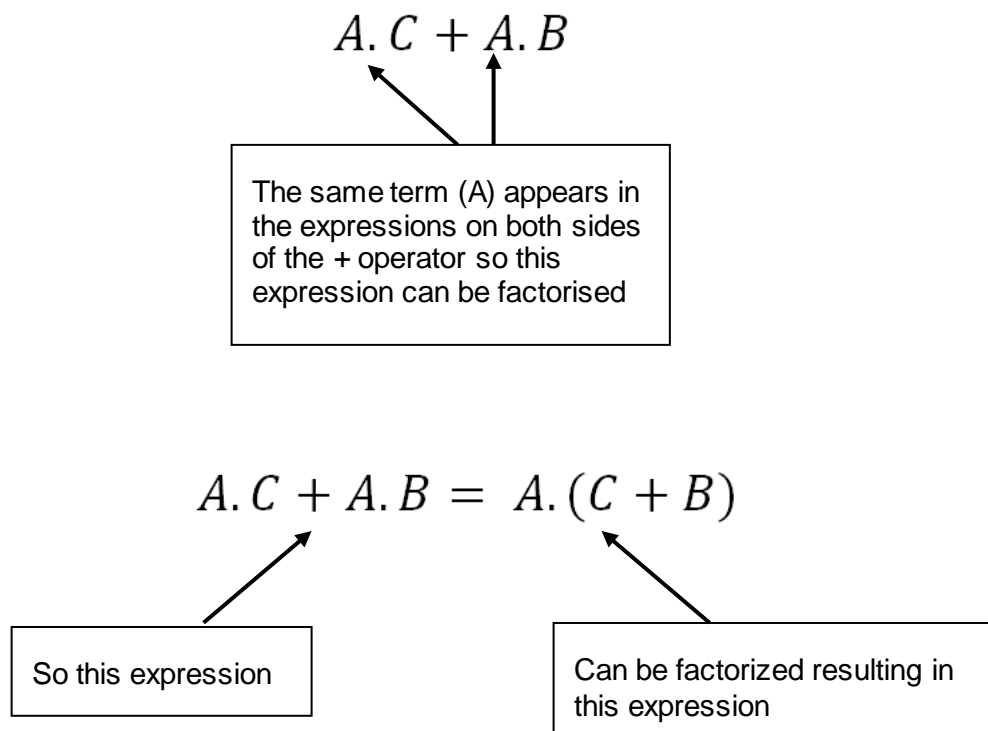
$A.C + A.B$

The same term (A) appears in the expressions on both sides of the + operator so this expression can be factorised

$A.C + A.B = A.(C + B)$

So this expression

Can be factorized resulting in this expression